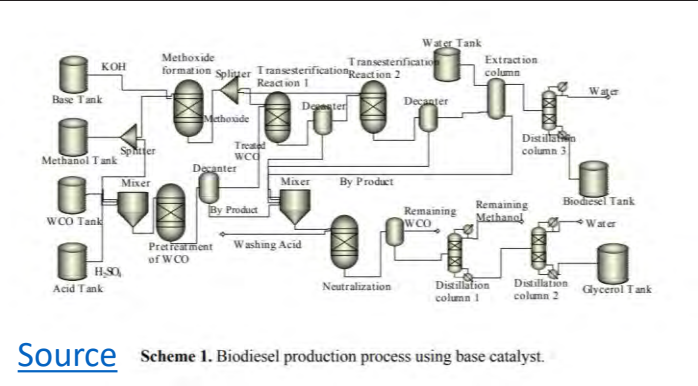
KOH
Methoxide formation
Splitter
Transesterification Reaction 1
Transesterification Reaction 2
Water Tank
Extraction column
Water
Base Tank
Methoxide
Decanter
Decanter
Distillation column 3
Methanol Tank
Splitter
Treated WCO
Decanter
Mixer
By Product
Biodiesel Tank
Mixer
WCO Tank
By Product
Remaining WCO
Remaining Methanol
Water
Pretreatment of WCO
Washing Acid
$H_2SO_4$
Acid Tank
Neutralization
Distillation column 1
Distillation column 2
Glycerol Tank

Source Scheme 1. Biodiesel production process using base catalyst.